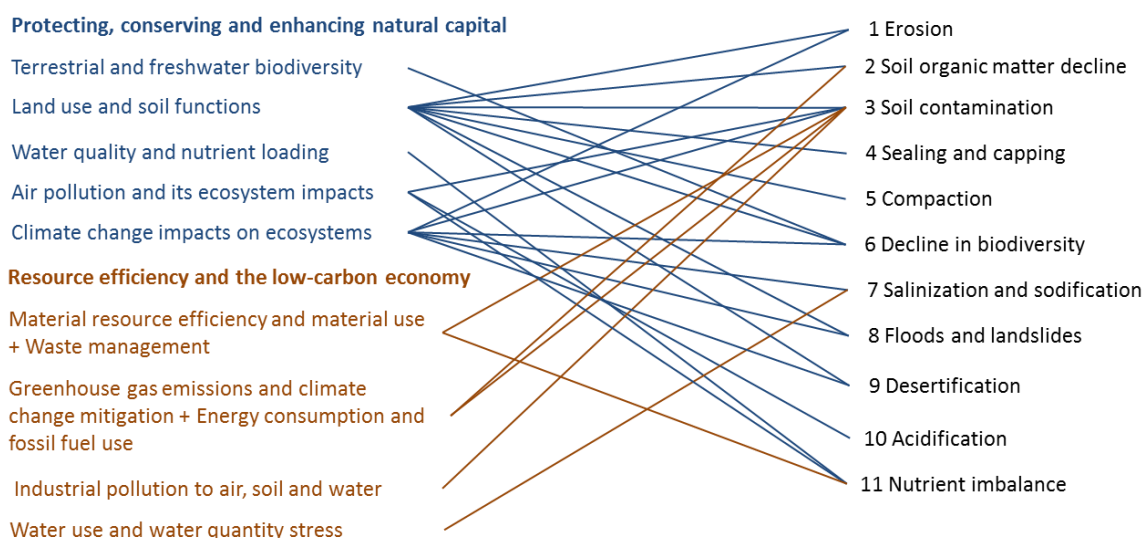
Protecting, conserving and enhancing natural capital

Terrestrial and freshwater biodiversity

Land use and soil functions

Water quality and nutrient loading

Air pollution and its ecosystem impacts

Climate change impacts on ecosystems

Resource efficiency and the low-carbon economy

Material resource efficiency and material use + Waste management

Greenhouse gas emissions and climate change mitigation + Energy consumption and fossil fuel use

Industrial pollution to air, soil and water

Water use and water quantity stress

1 Erosion

2 Soil organic matter decline

3 Soil contamination

4 Sealing and capping

5 Compaction

6 Decline in biodiversity

7 Salinization and sodification

8 Floods and landslides

9 Desertification

10 Acidification

11 Nutrient imbalance